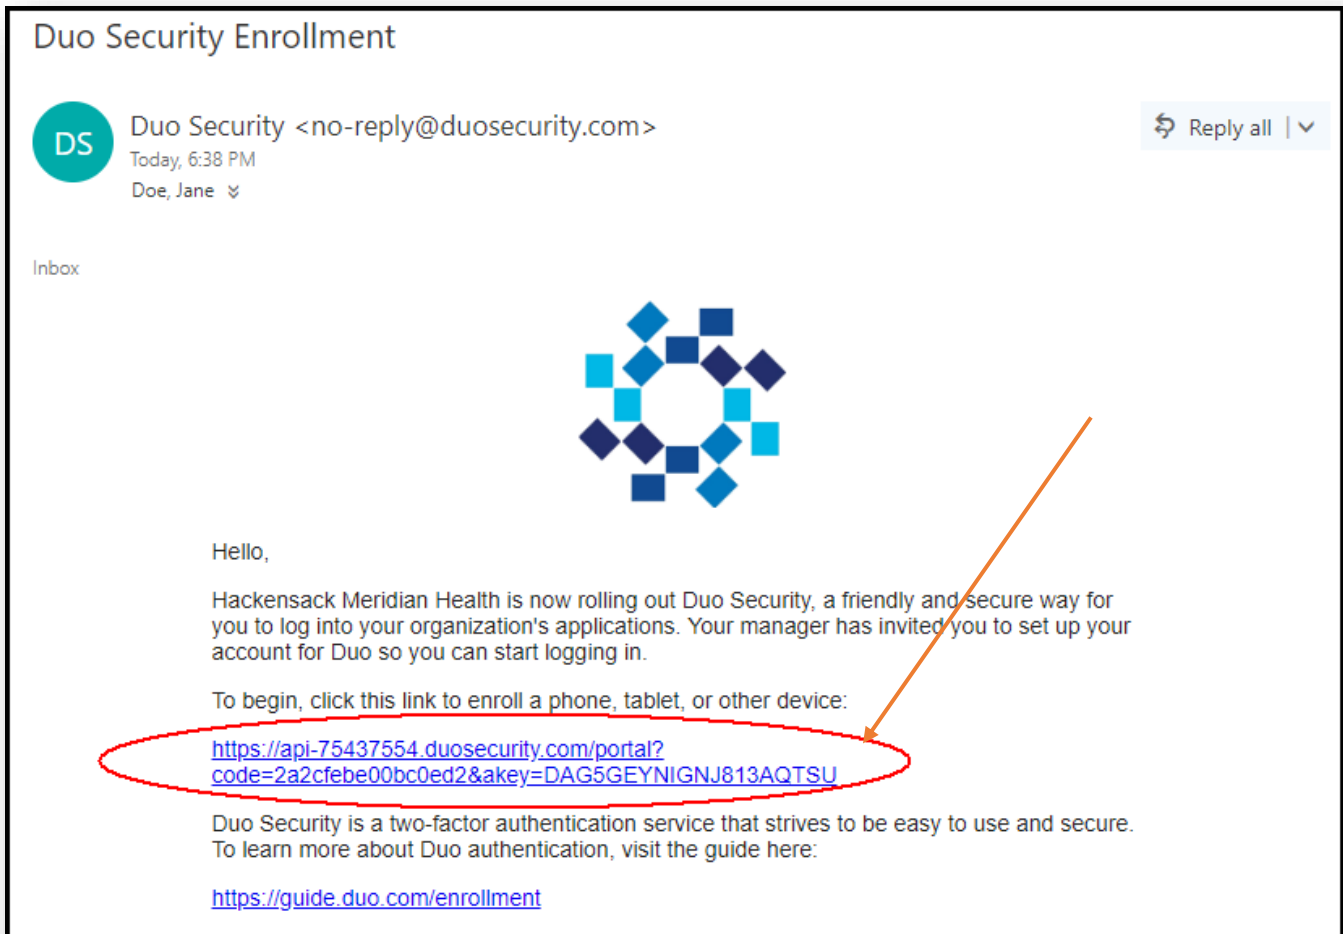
Duo Security Enrollment

DS

Duo Security <no-reply@duosecurity.com>

Today, 6:38 PM

Doe, Jane

Reply all

Inbox

Hello,

Hackensack Meridian Health is now rolling out Duo Security, a friendly and secure way for you to log into your organization's applications. Your manager has invited you to set up your account for Duo so you can start logging in.

To begin, click this link to enroll a phone, tablet, or other device:

https://api-75437554.duosecurity.com/portal?code=2a2cfebe00bc0ed2&akey=DAG5GEYNIGNJ813AQTSU

Duo Security is a two-factor authentication service that strives to be easy to use and secure. To learn more about Duo authentication, visit the guide here:

https://guide.duo.com/enrollment